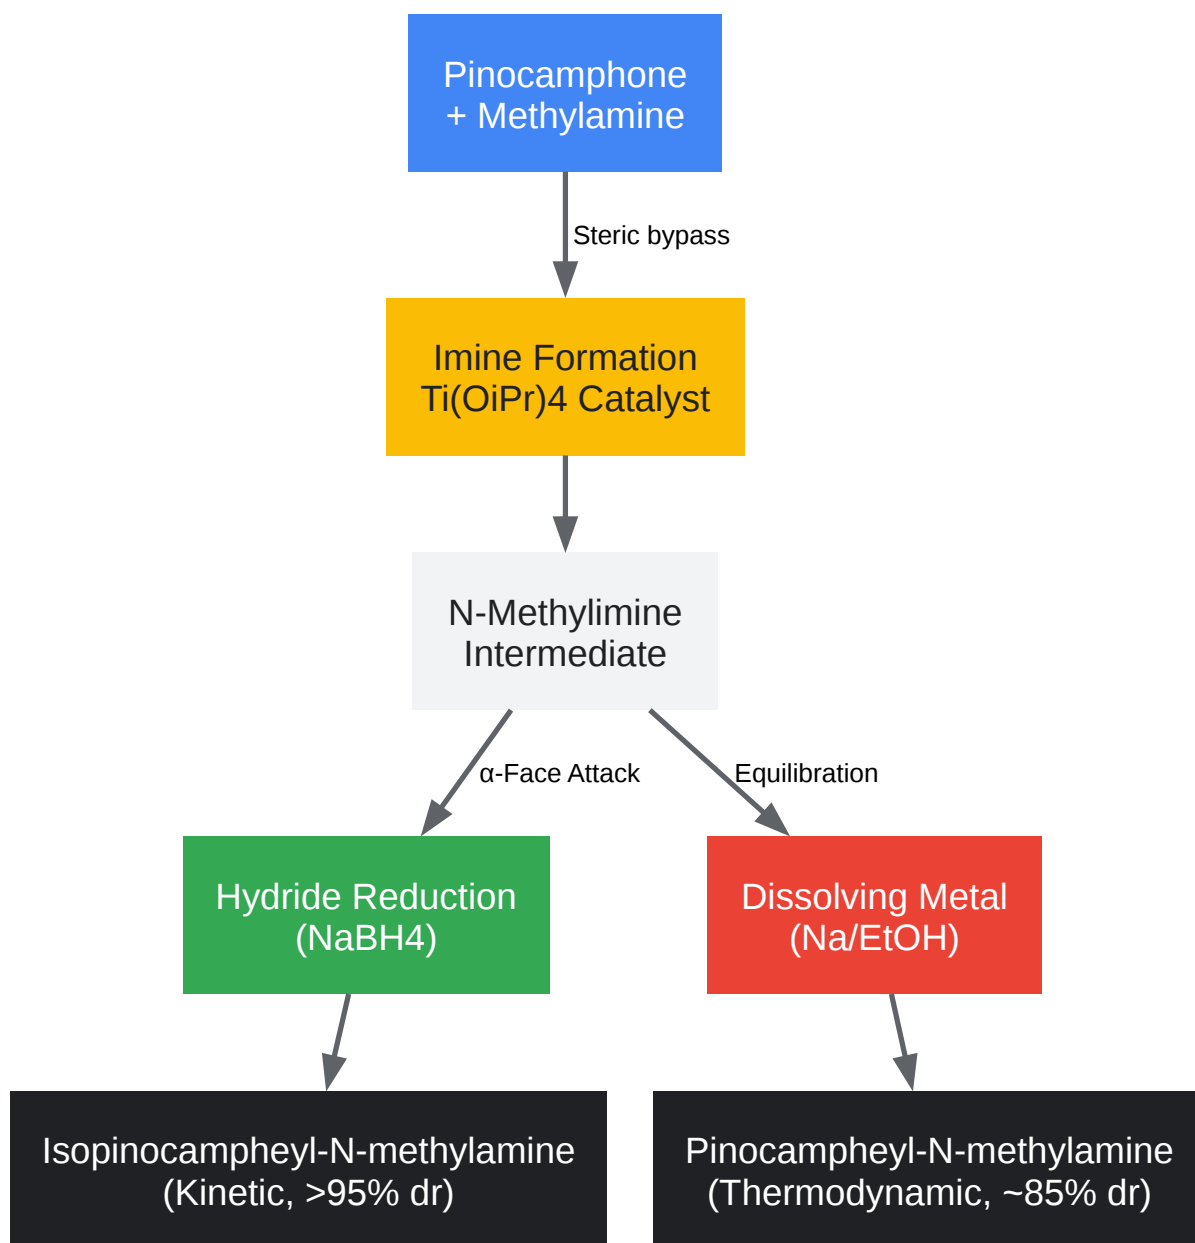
Pinocamphone
+ Methylamine

Steric bypass

Imine Formation
Ti(OiPr)4 Catalyst

N-Methylimine
Intermediate

α-Face Attack

Equilibration

Hydride Reduction
(NaBH4)

Dissolving Metal
(Na/EtOH)

Isopinocampheyl-N-methylamine
(Kinetic, >95% dr)

Pinocampheyl-N-methylamine
(Thermodynamic, ~85% dr)